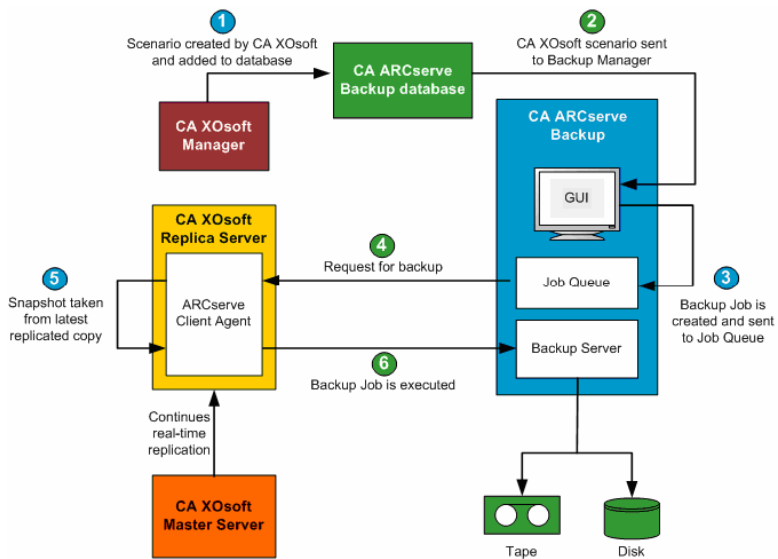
1
Scenario created by CA XOsoft and added to database

2
CA XOsoft scenario sent to Backup Manager

CA ARCserve Backup database

CA XOsoft Manager

CA ARCserve Backup

GUI

CA XOsoft Replica Server

4
Request for backup

ARCserve Client Agent

Job Queue

3
Backup Job is created and sent to Job Queue

5
Snapshot taken from latest replicated copy

Backup Server

6
Backup Job is executed

Continues real-time replication

CA XOsoft Master Server

Tape

Disk